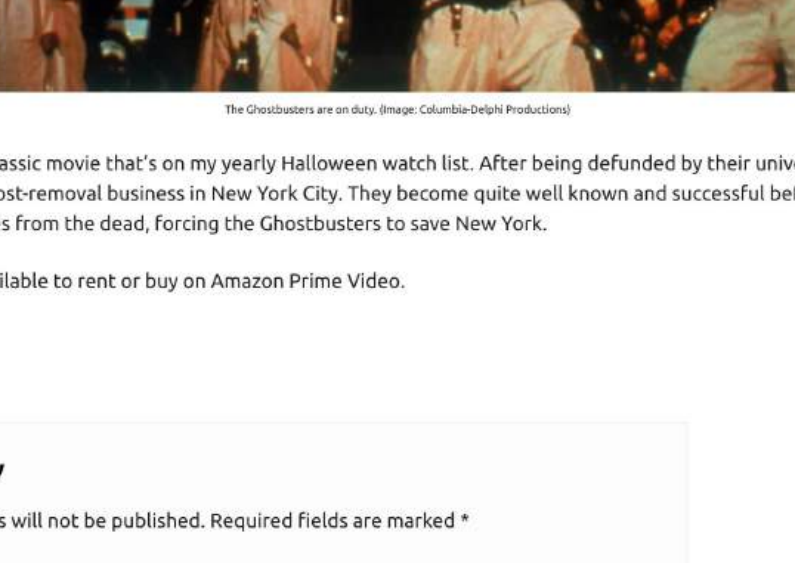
The Ghostbusters are on duty. (Image: Columbia-Delphi Productions)

assic movie that's on my yearly Halloween watch list. After being defunded by their univ ost-removal business in New York City. They become quite well known and successful bef s from the dead, forcing the Ghostbusters to save New York.

ilable to rent or buy on Amazon Prime Video.

y

s will not be published. Required fields are marked *